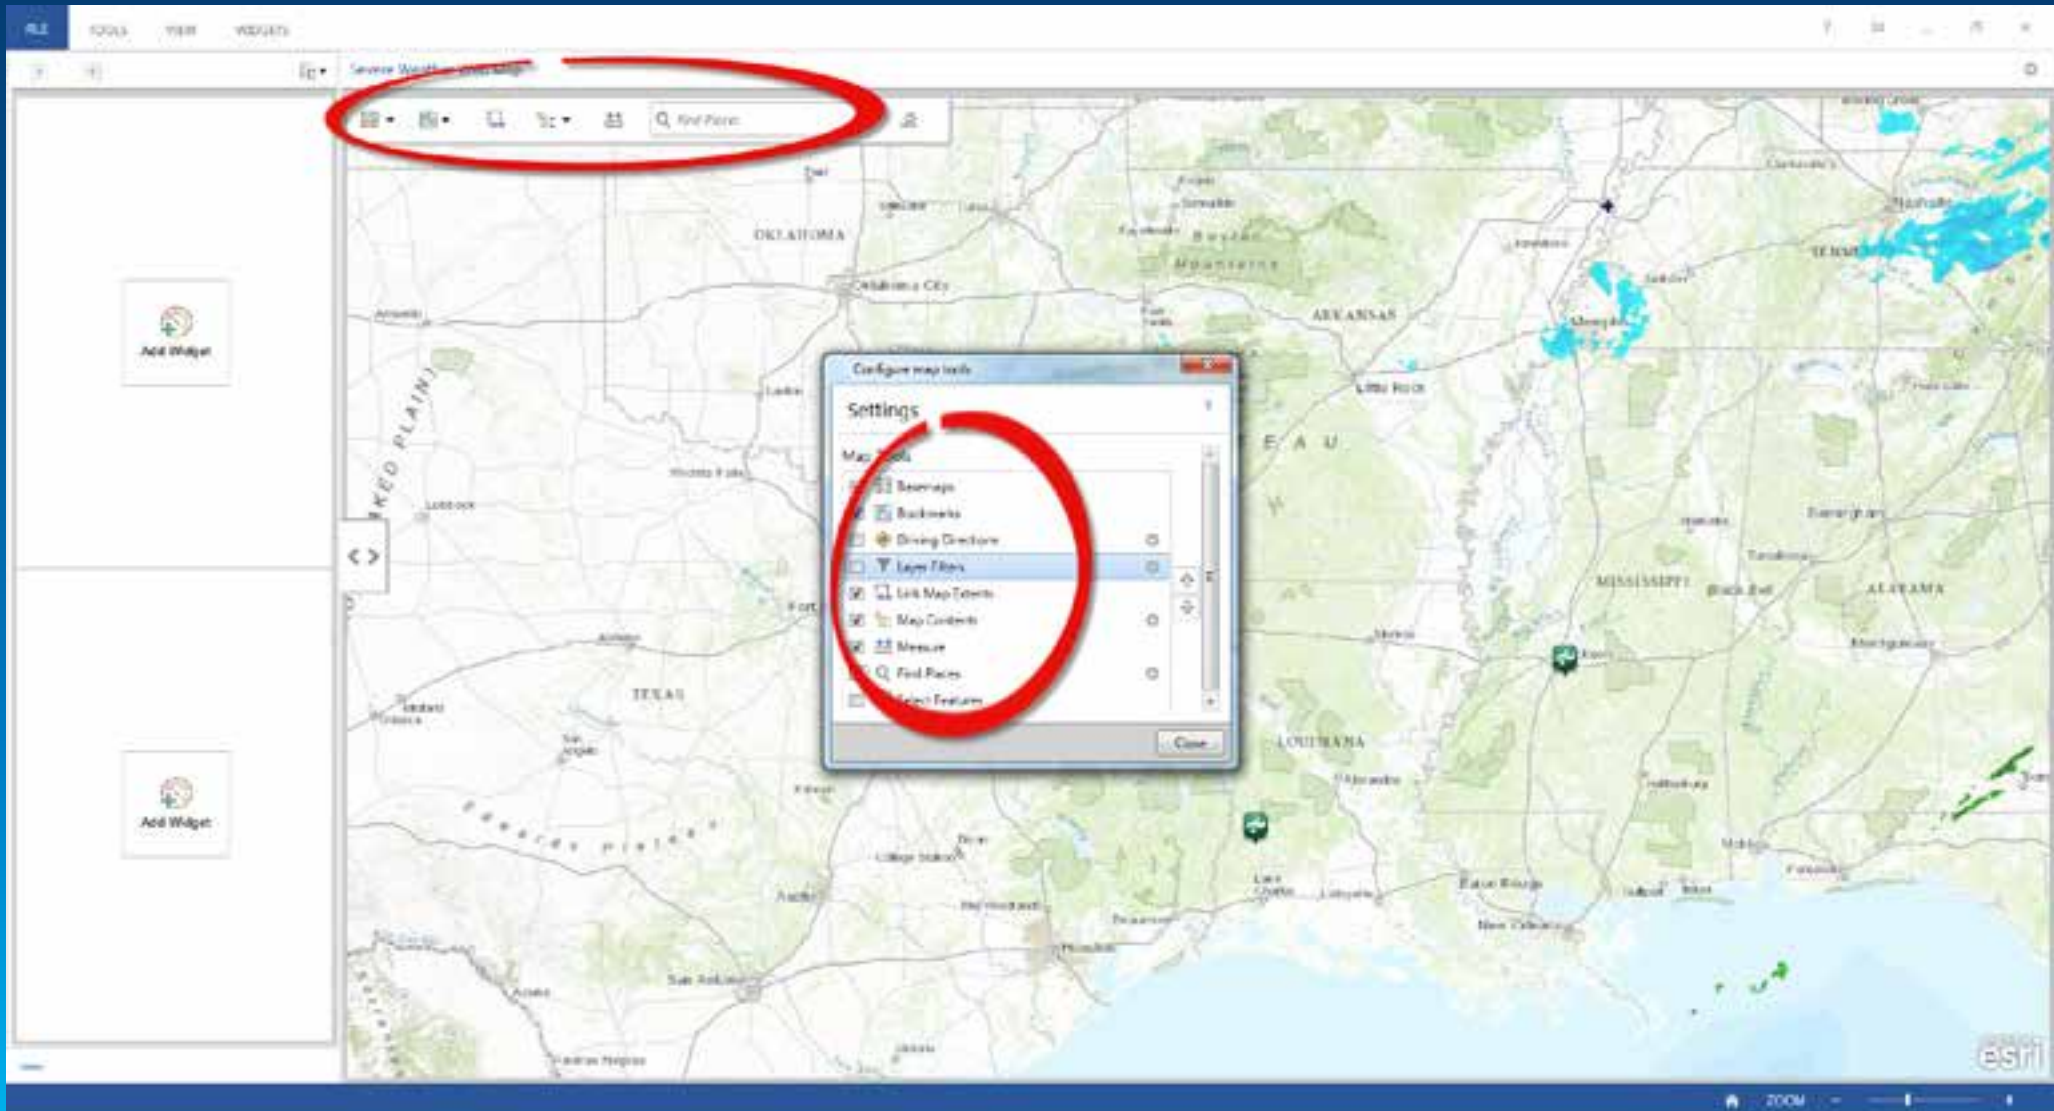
FILE TOOLS VIEW WIDGETS

Severe Weather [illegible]

Find Places

Add Widget

Add Widget

Configure map tools

Settings

Map Tools

Basemaps
Bookmarks
Driving Directions
Layer Filters
Link Map Extents
Map Contents
Measure
Find Places
Select Features

Close

OKLAHOMA
Oklahoma City
ARKANSAS
Little Rock
Boston Mountains
TEXAS
LOUISIANA
MISSISSIPPI
ALABAMA
TENNESSEE
Memphis
Nashville
Birmingham
Jackson
Houston
San Antonio
Austin
Baton Rouge
New Orleans
Lubbock
Amarillo
Wichita Falls
Fort
Abilene
San Angelo
Midland
College Station
Lake Charles
Lafayette
Alexandria
Shreveport
Monroe
Tuscaloosa
Montgomery
Mobile
Gulfport
Hattiesburg
Beaumont
Tulsa
Fort Smith
Edwards Plateau
STAKED PLAINS
esri

ZOOM